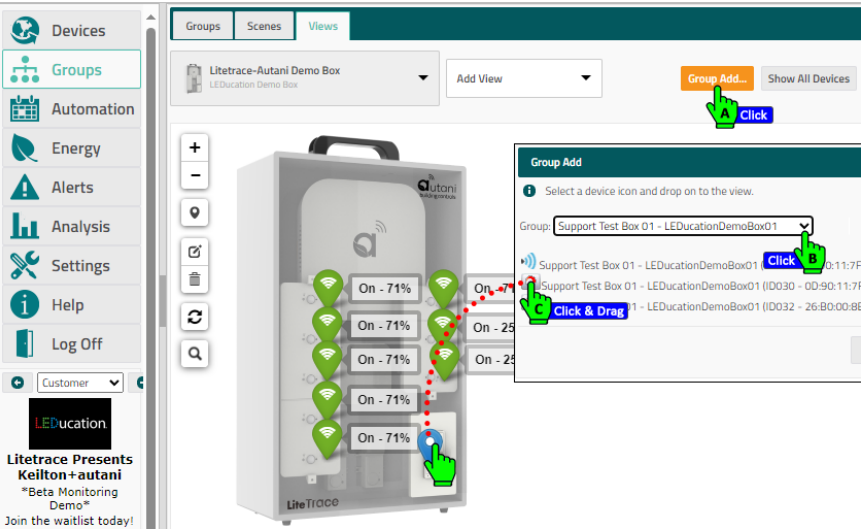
Devices
Groups
Automation
Energy
Alerts
Analysis
Settings
Help
Log Off

Customer

LEDucation

Litetrace Presents Keilton+autani
*Beta Monitoring Demo*
Join the waitlist today!

Groups Scenes Views

Litetrace-Autani Demo Box
LEDucation Demo Box

Add View

Group Add...
Show All Devices

A Click

autani

On - 71%
On - 71%
On - 71%
On - 71%
On - 71%
On - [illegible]
On - 25
On - 25

LiteTrace

Group Add
Select a device icon and drop on to the view.
Group: Support Test Box 01 - LEDucationDemoBox01
Click B
Support Test Box 01 - LEDucationDemoBox01 ([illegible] 0D:11:7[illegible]
Support Test Box 01 - LEDucationDemoBox01 (ID030 - 0D:90:11:7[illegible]
C Click & Drag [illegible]01 (ID032 - 26:B0:00:8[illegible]